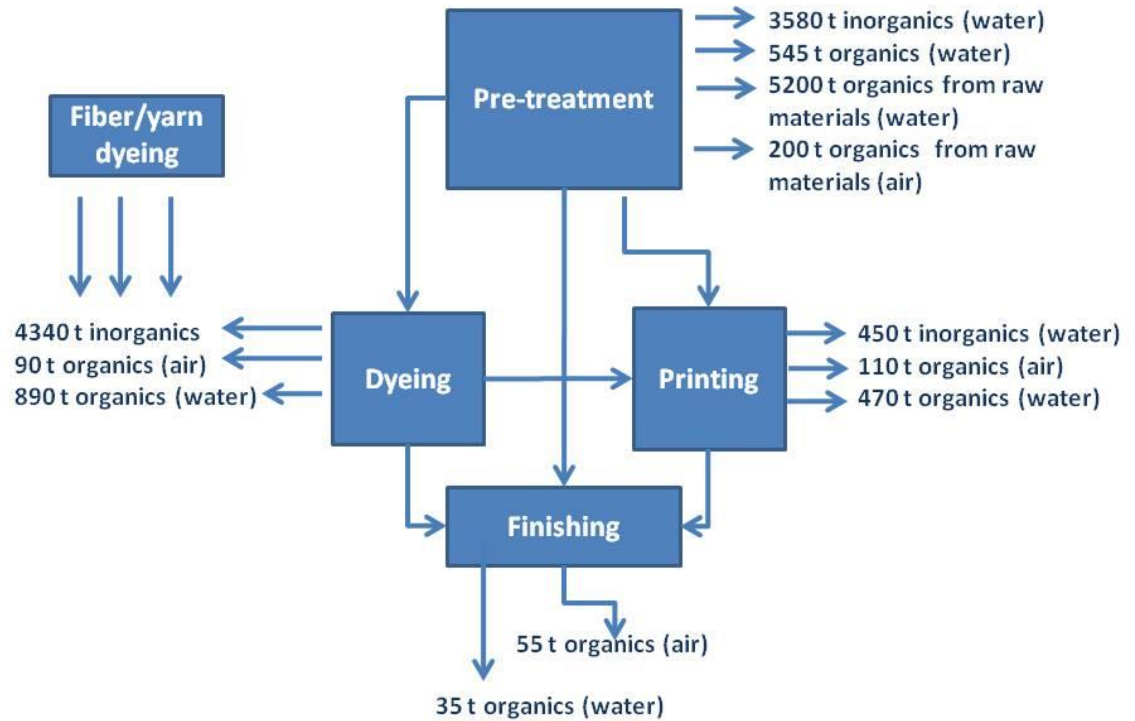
Fiber/yarn dyeing

Pre-treatment

3580 t inorganics (water)
545 t organics (water)
5200 t organics from raw materials (water)
200 t organics from raw materials (air)

4340 t inorganics
90 t organics (air)
890 t organics (water)

Dyeing

Printing

450 t inorganics (water)
110 t organics (air)
470 t organics (water)

Finishing

55 t organics (air)

35 t organics (water)